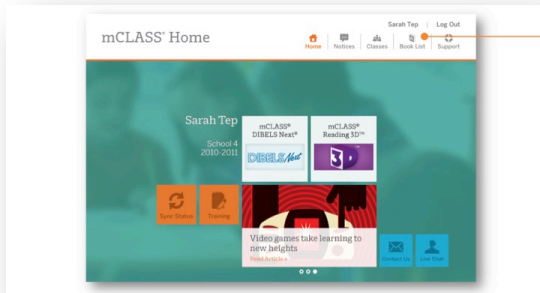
Sarah Tep | Log Out

mCLASS® Home

Home | Notices | Classes | Book List | Support

Sarah Tep

School 4
2010-2011

mCLASS® DIBELS Next®

DIBELS Next

mCLASS® Reading 3D™

3D

Sync Status

Training

Video games take learning to new heights

Read Article »

Contact Us

Live Chat